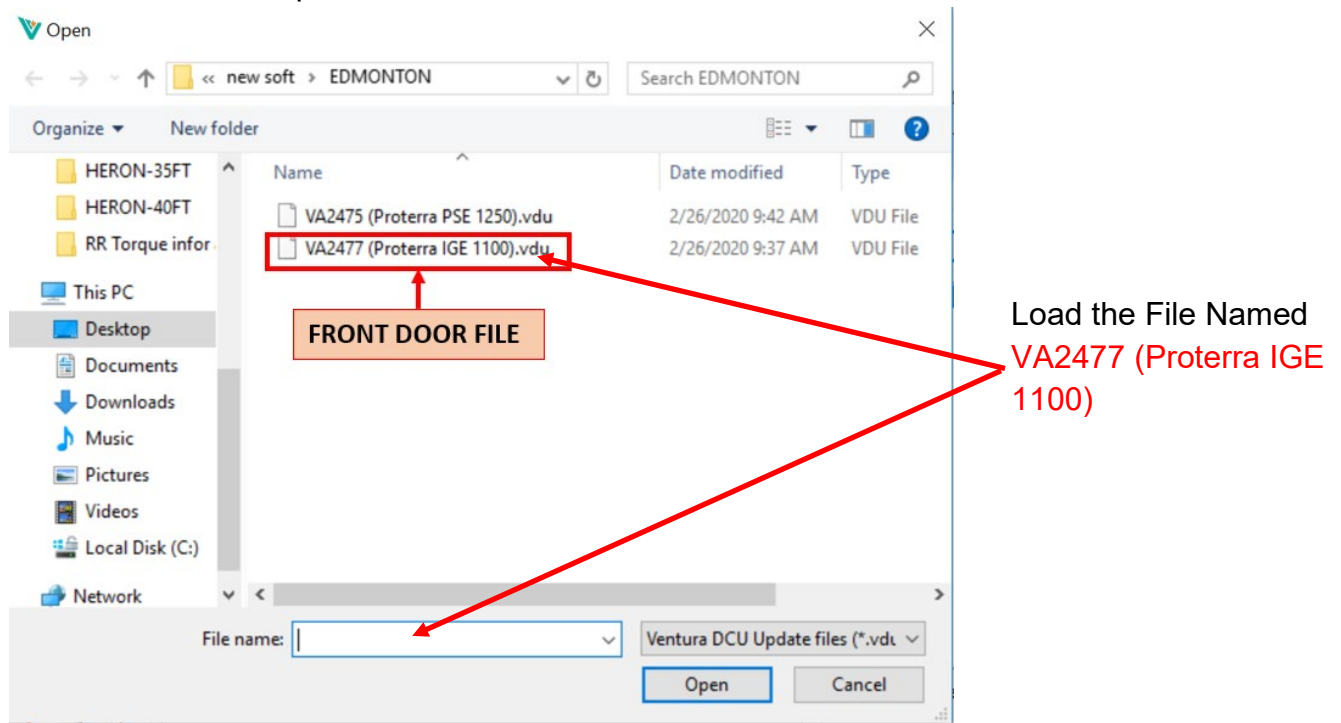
Open

« new soft > EDMONTON

Search EDMONTON

Organize ▾ New folder

HERON-35FT
HERON-40FT
RR Torque infor
This PC
Desktop
Documents
Downloads
Music
Pictures
Videos
Local Disk (C:)
Network

| Name | Date modified | Type |
|---|---|---|
| VA2475 (Proterra PSE 1250).vdu | 2/26/2020 9:42 AM | VDU File |
| VA2477 (Proterra IGE 1100).vdu | 2/26/2020 9:37 AM | VDU File |

FRONT DOOR FILE

Load the File Named VA2477 (Proterra IGE 1100)

File name:

Ventura DCU Update files (*.vdu

Open

Cancel